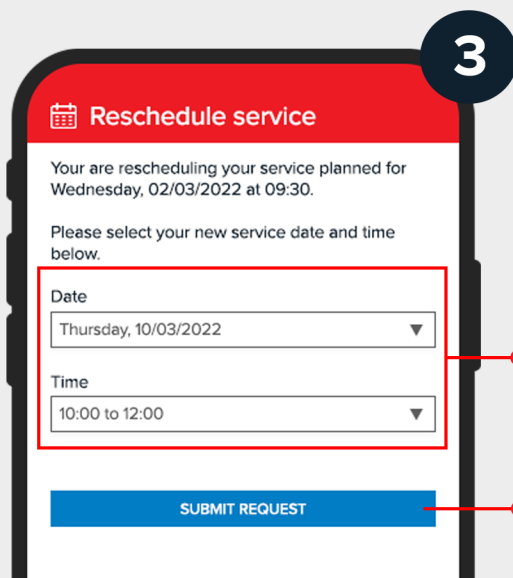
3

Reschedule service

Your are rescheduling your service planned for Wednesday, 02/03/2022 at 09:30.

Please select your new service date and time below.

Date

Thursday, 10/03/2022 ▼

Time

10:00 to 12:00 ▼

SUBMIT REQUEST